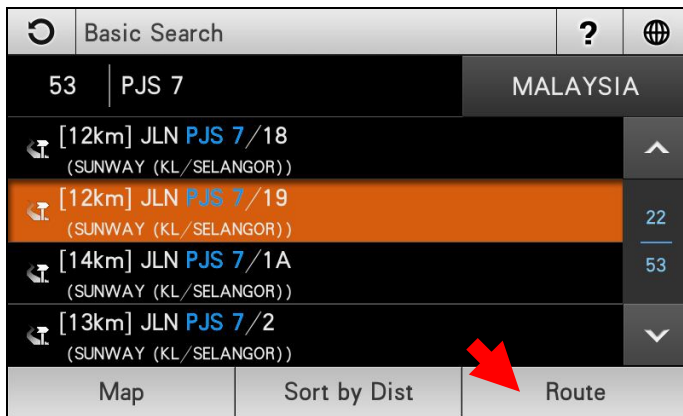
Basic Search

?

53 PJS 7

MALAYSIA

[12km] JLN PJS 7/18
(SUNWAY (KL/SELANGOR))

[12km] JLN PJS 7/19
(SUNWAY (KL/SELANGOR))

[14km] JLN PJS 7/1A
(SUNWAY (KL/SELANGOR))

[13km] JLN PJS 7/2
(SUNWAY (KL/SELANGOR))

22
53

Map | Sort by Dist | Route